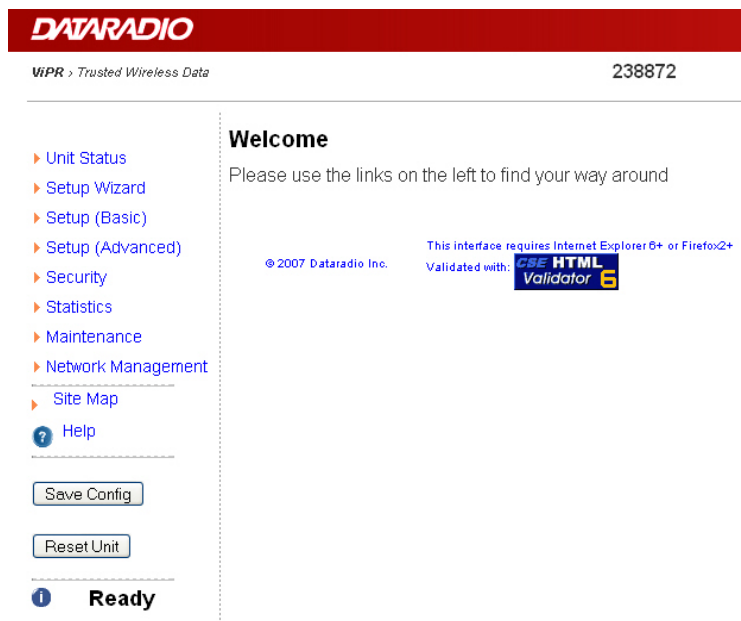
DATARADIO

ViPR › Trusted Wireless Data

238872

Unit Status
Setup Wizard
Setup (Basic)
Setup (Advanced)
Security
Statistics
Maintenance
Network Management
Site Map
Help

Save Config

Reset Unit

Ready

Welcome

Please use the links on the left to find your way around

© 2007 Dataradio Inc.

This interface requires Internet Explorer 6+ or Firefox2+
Validated with: CSE HTML Validator 6